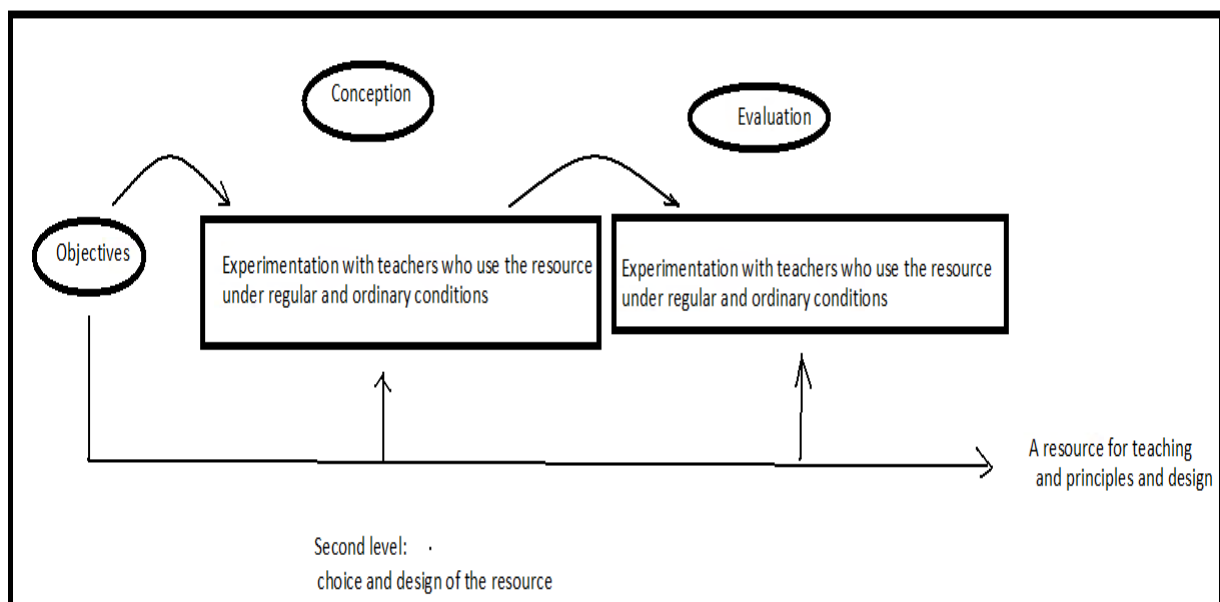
Conception

Evaluation

Objectives

Experimentation with teachers who use the resource under regular and ordinary conditions

Experimentation with teachers who use the resource under regular and ordinary conditions

A resource for teaching and principles and design

Second level:

choice and design of the resource